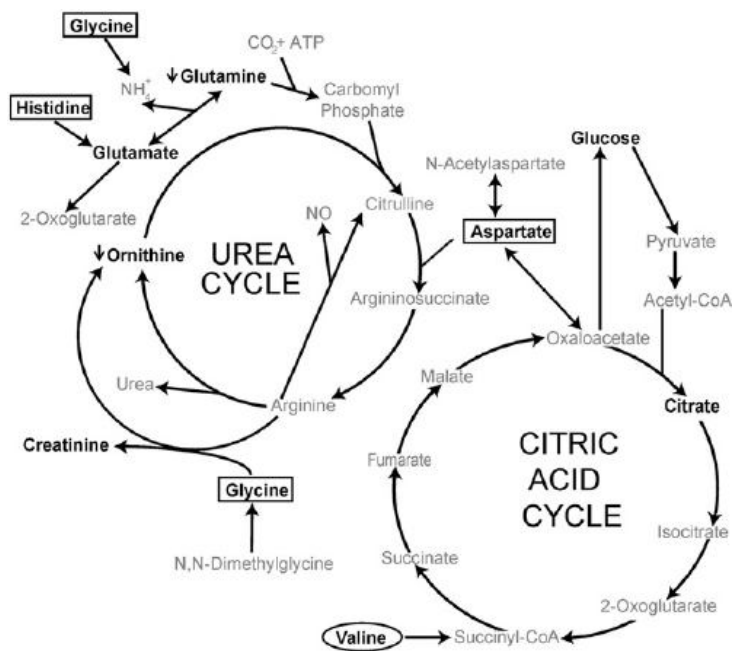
Glycine

$NH_4^+$

↓Glutamine

$CO_2$+ ATP

Carbomyl Phosphate

Histidine

Glutamate

2-Oxoglutarate

NO

Citrulline

N-Acetylaspartate

Glucose

Aspartate

↓Ornithine

UREA CYCLE

Argininosuccinate

Pyruvate

Acetyl-CoA

Oxaloacetate

Malate

Urea

Arginine

Citrate

Creatinine

Fumarate

CITRIC ACID CYCLE

Glycine

Isocitrate

Succinate

N,N-Dimethylglycine

2-Oxoglutarate

Valine

Succinyl-CoA